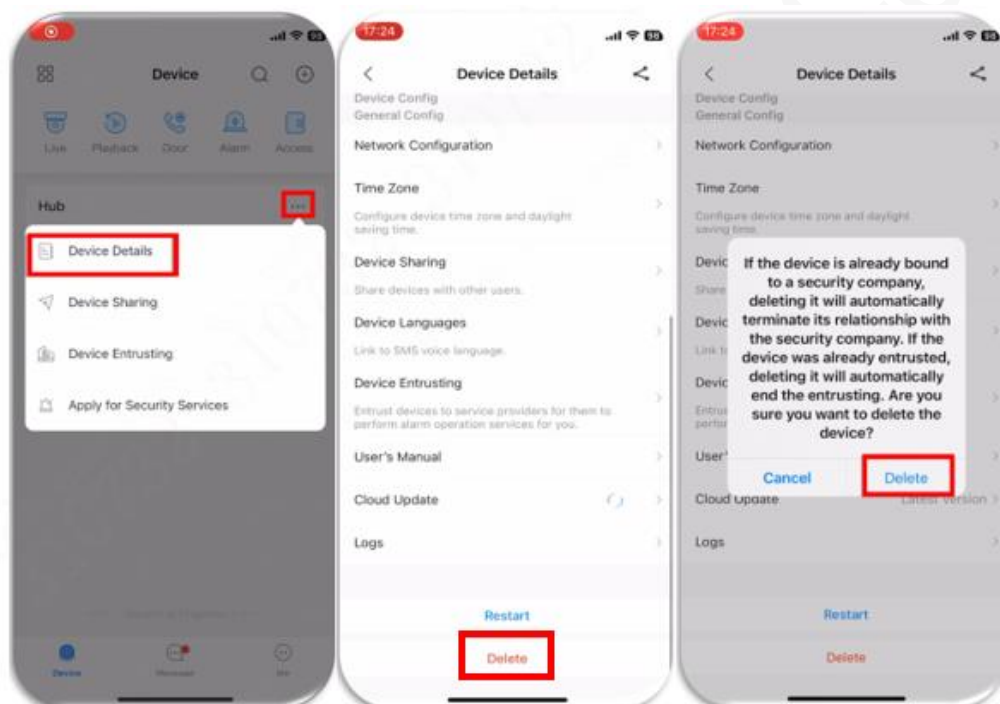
Device

Live Playback Door Alarm Access

Hub

Device Details

Device Sharing

Device Entrusting

Apply for Security Services

Device Message Me

17:24

Device Details

Device Config
General Config

Network Configuration

Time Zone
Configure device time zone and daylight saving time.

Device Sharing
Share devices with other users.

Device Languages
Link to SMS voice language.

Device Entrusting
Entrust devices to service providers for them to perform alarm operation services for you.

User's Manual

Cloud Update

Logs

Restart

Delete

17:24

Device Details

Device Config
General Config

Network Configuration

Time Zone
Configure device time zone and daylight saving time.

If the device is already bound to a security company, deleting it will automatically terminate its relationship with the security company. If the device was already entrusted, deleting it will automatically end the entrusting. Are you sure you want to delete the device?

Cancel Delete

Cloud Update Latest Version

Logs

Restart

Delete